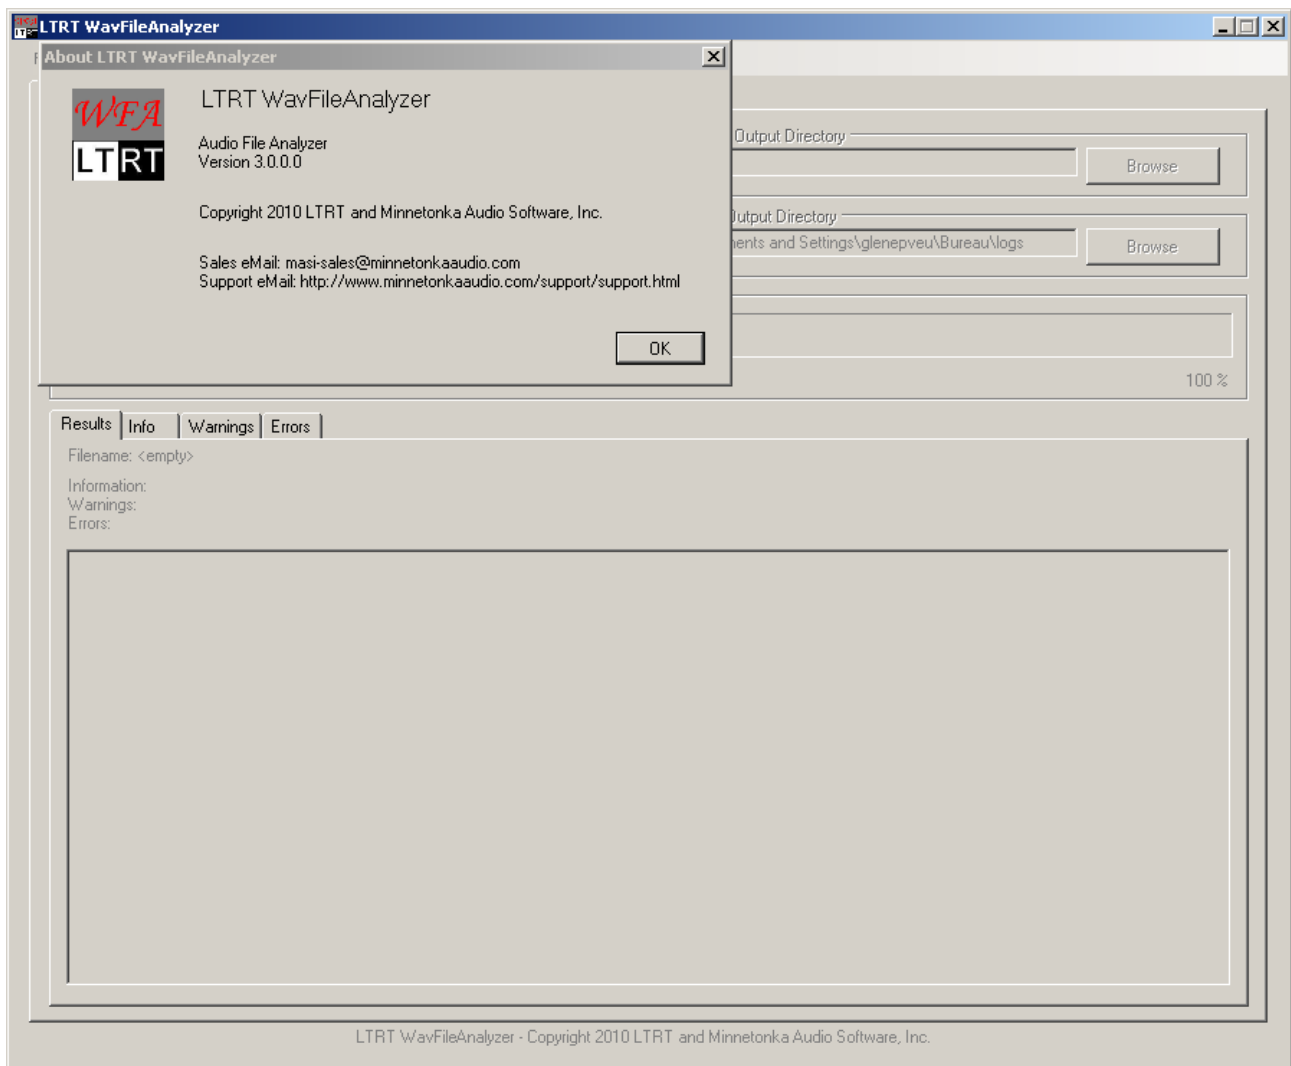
LTRT WavFileAnalyzer

About LTRT WavFileAnalyzer

WFA
LTRT

LTRT WavFileAnalyzer

Audio File Analyzer
Version 3.0.0.0

Copyright 2010 LTRT and Minnetonka Audio Software, Inc.

Sales eMail: masi-sales@minnetonkaaudio.com
Support eMail: http://www.minnetonkaaudio.com/support/support.html

OK

Output Directory

Browse

utput Directory

nents and Settings\glenepveu\Bureau\logs

Browse

100 %

Results | Info | Warnings | Errors

Filename: <empty>

Information:
Warnings:
Errors:

LTRT WavFileAnalyzer - Copyright 2010 LTRT and Minnetonka Audio Software, Inc.